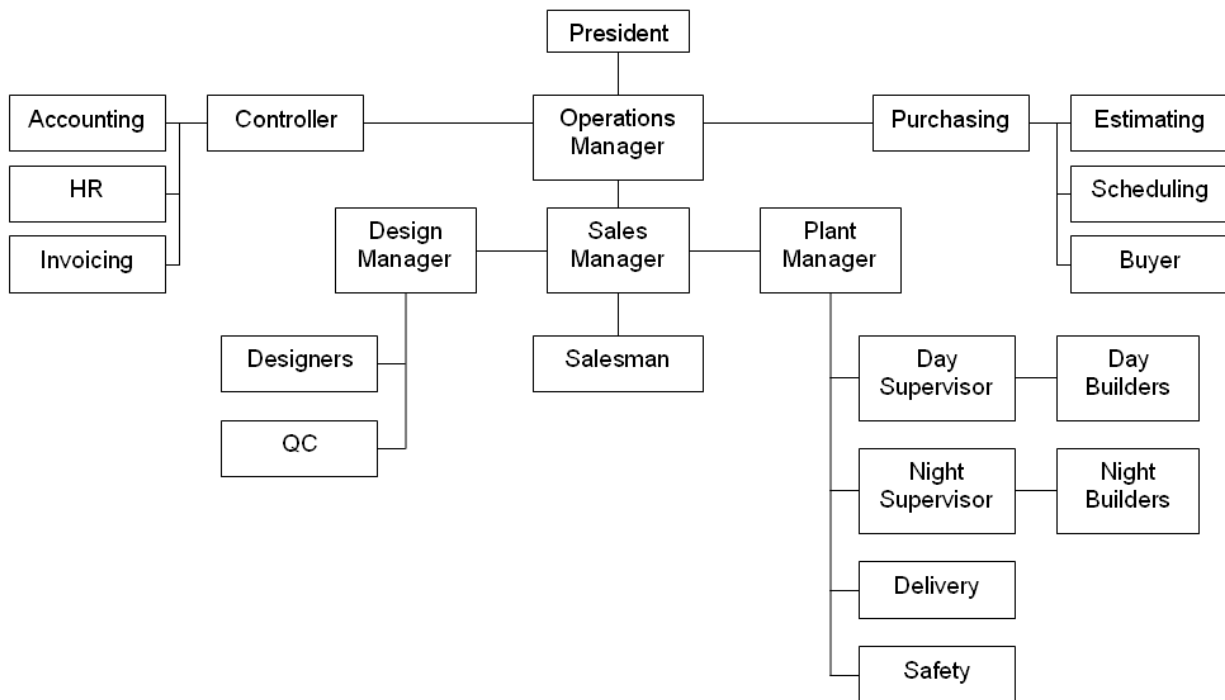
President

Accounting

HR

Invoicing

Controller

Operations Manager

Purchasing

Estimating

Scheduling

Buyer

Design Manager

Sales Manager

Plant Manager

Designers

QC

Salesman

Day Supervisor

Day Builders

Night Supervisor

Night Builders

Delivery

Safety